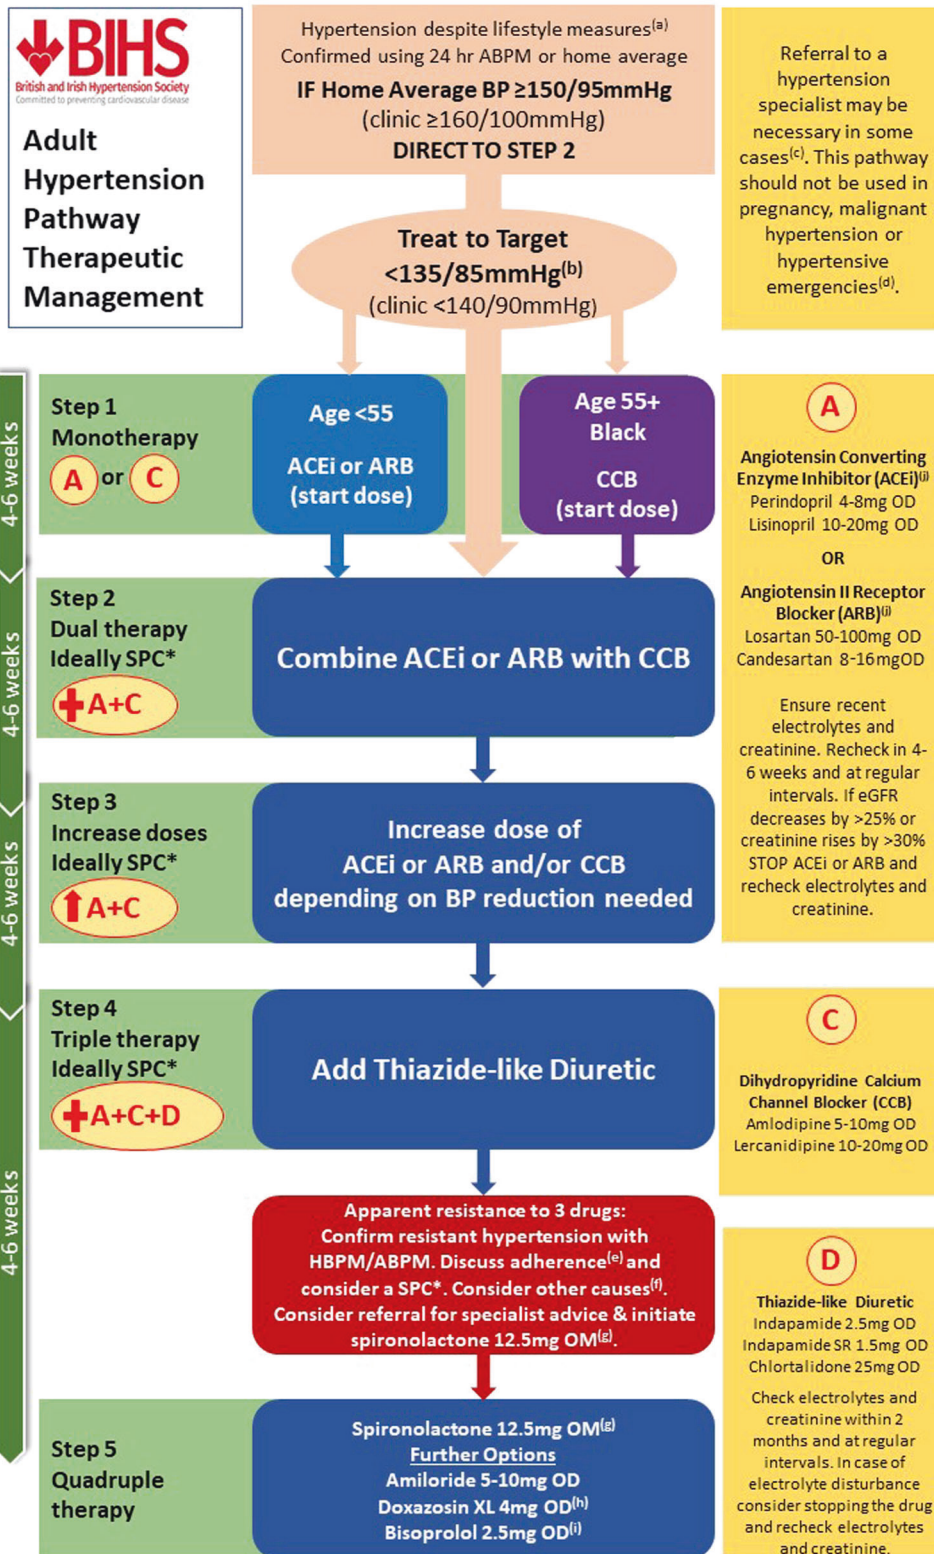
BIHS
British and Irish Hypertension Society
Committed to preventing cardiovascular disease

Adult Hypertension Pathway Therapeutic Management

Hypertension despite lifestyle measures$^{(a)}$
Confirmed using 24 hr ABPM or home average
IF Home Average BP ≥150/95mmHg
(clinic ≥160/100mmHg)
DIRECT TO STEP 2

Referral to a hypertension specialist may be necessary in some cases$^{(c)}$. This pathway should not be used in pregnancy, malignant hypertension or hypertensive emergencies$^{(d)}$.

Treat to Target
<135/85mmHg$^{(b)}$
(clinic <140/90mmHg)

4-6 weeks

Step 1
Monotherapy
A or C

Age <55
ACEi or ARB
(start dose)

Age 55+
Black
CCB
(start dose)

A
Angiotensin Converting Enzyme Inhibitor (ACEi)$^{(i)}$
Perindopril 4-8mg OD
Lisinopril 10-20mg OD
OR
Angiotensin II Receptor Blocker (ARB)$^{(i)}$
Losartan 50-100mg OD
Candesartan 8-16mgOD

Ensure recent electrolytes and creatinine. Recheck in 4-6 weeks and at regular intervals. If eGFR decreases by >25% or creatinine rises by >30% STOP ACEi or ARB and recheck electrolytes and creatinine.

4-6 weeks

Step 2
Dual therapy
Ideally SPC*
A+C

Combine ACEi or ARB with CCB

4-6 weeks

Step 3
Increase doses
Ideally SPC*
A+C

Increase dose of
ACEi or ARB and/or CCB
depending on BP reduction needed

4-6 weeks

Step 4
Triple therapy
Ideally SPC*
A+C+D

Add Thiazide-like Diuretic

C
Dihydropyridine Calcium Channel Blocker (CCB)
Amlodipine 5-10mg OD
Lercanidipine 10-20mg OD

Apparent resistance to 3 drugs:
Confirm resistant hypertension with HBPM/ABPM. Discuss adherence$^{(e)}$ and consider a SPC*. Consider other causes$^{(f)}$.
Consider referral for specialist advice & initiate spironolactone 12.5mg OM$^{(g)}$.

D
Thiazide-like Diuretic
Indapamide 2.5mg OD
Indapamide SR 1.5mg OD
Chlortalidone 25mg OD

Check electrolytes and creatinine within 2 months and at regular intervals. In case of electrolyte disturbance consider stopping the drug and recheck electrolytes and creatinine.

Step 5
Quadruple therapy

Spironolactone 12.5mg OM$^{(g)}$
Further Options
Amiloride 5-10mg OD
Doxazosin XL 4mg OD$^{(h)}$
Bisoprolol 2.5mg OD$^{(i)}$